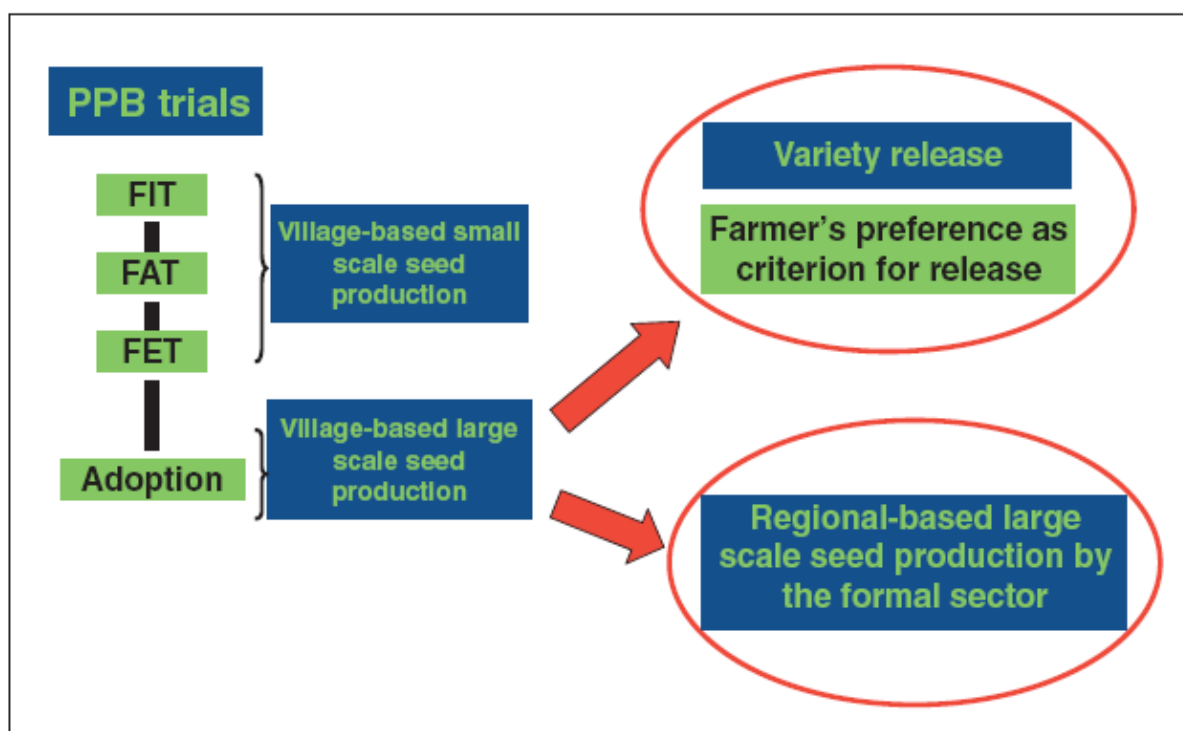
PPB trials

FIT

FAT

FET

Adoption

Village-based small scale seed production

Village-based large scale seed production

Variety release

Farmer's preference as criterion for release

Regional-based large scale seed production by the formal sector